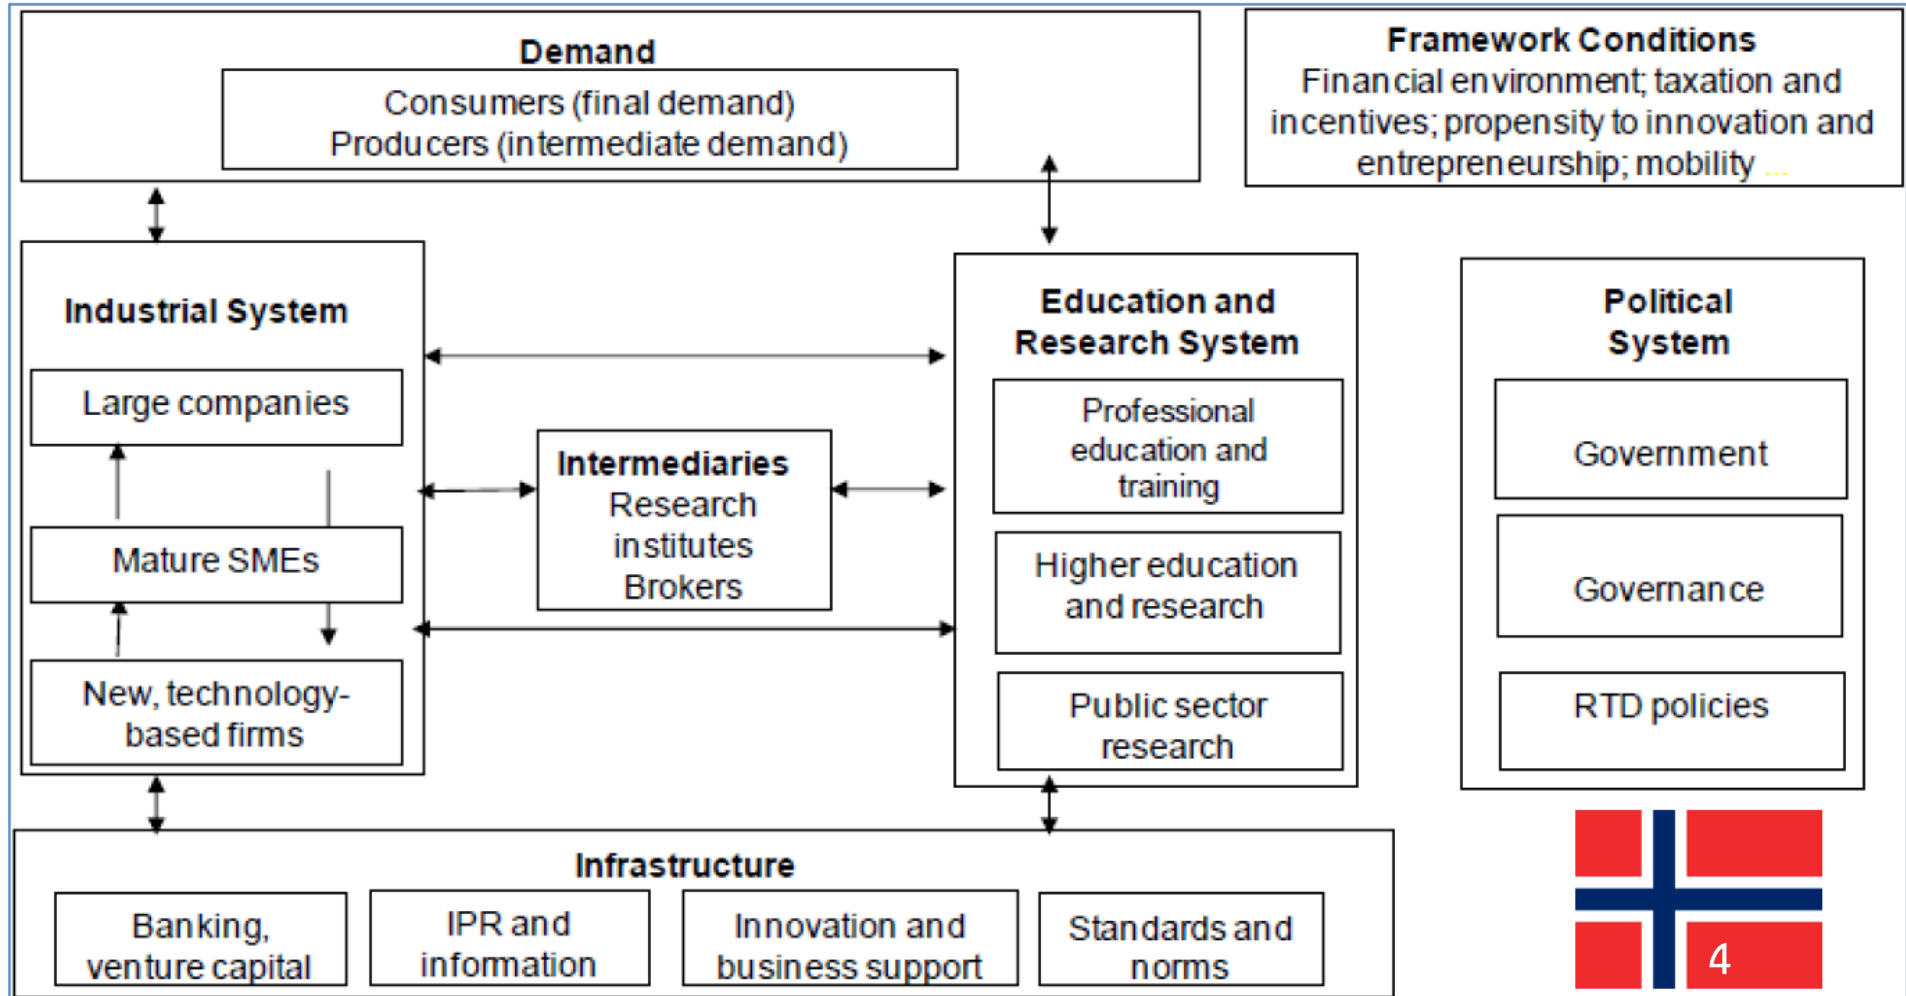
Demand

Consumers (final demand)
Producers (intermediate demand)

Framework Conditions
Financial environment; taxation and incentives; propensity to innovation and entrepreneurship; mobility ...

Industrial System

Large companies

Mature SMEs

New, technology-based firms

Intermediaries
Research institutes
Brokers

Education and Research System

Professional education and training

Higher education and research

Public sector research

Political System

Government

Governance

RTD policies

Infrastructure

Banking, venture capital

IPR and information

Innovation and business support

Standards and norms

4